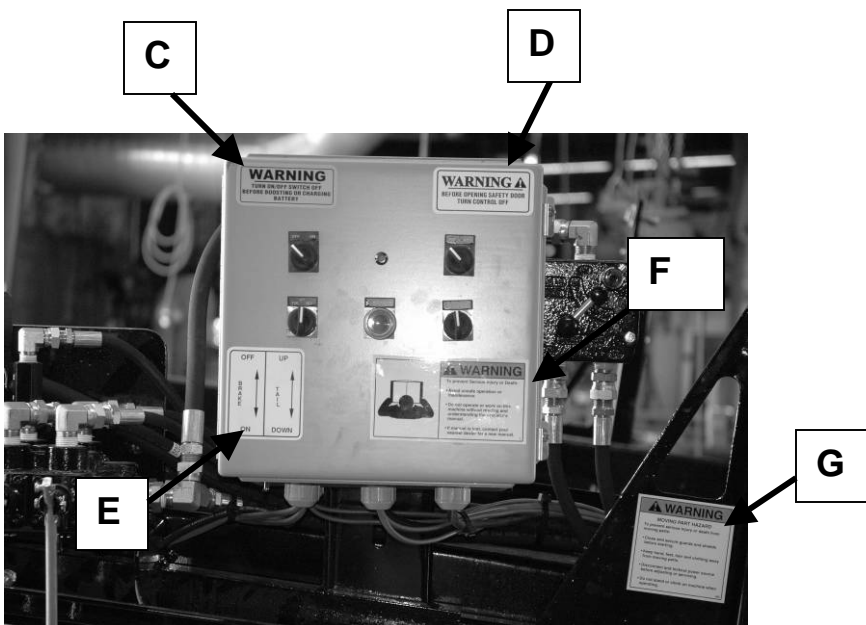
C

D

WARNING
TURN ON/OFF SWITCH OFF BEFORE BOOSTING OR CHARGING BATTERY

WARNING
BEFORE OPENING SAFETY DOOR TURN CONTROL OFF

F

OFF
BRAKE
ON

UP
TAIL
DOWN

WARNING
To prevent Serious Injury or Death
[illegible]

E

G

WARNING
MOVING PART HAZARD
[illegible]